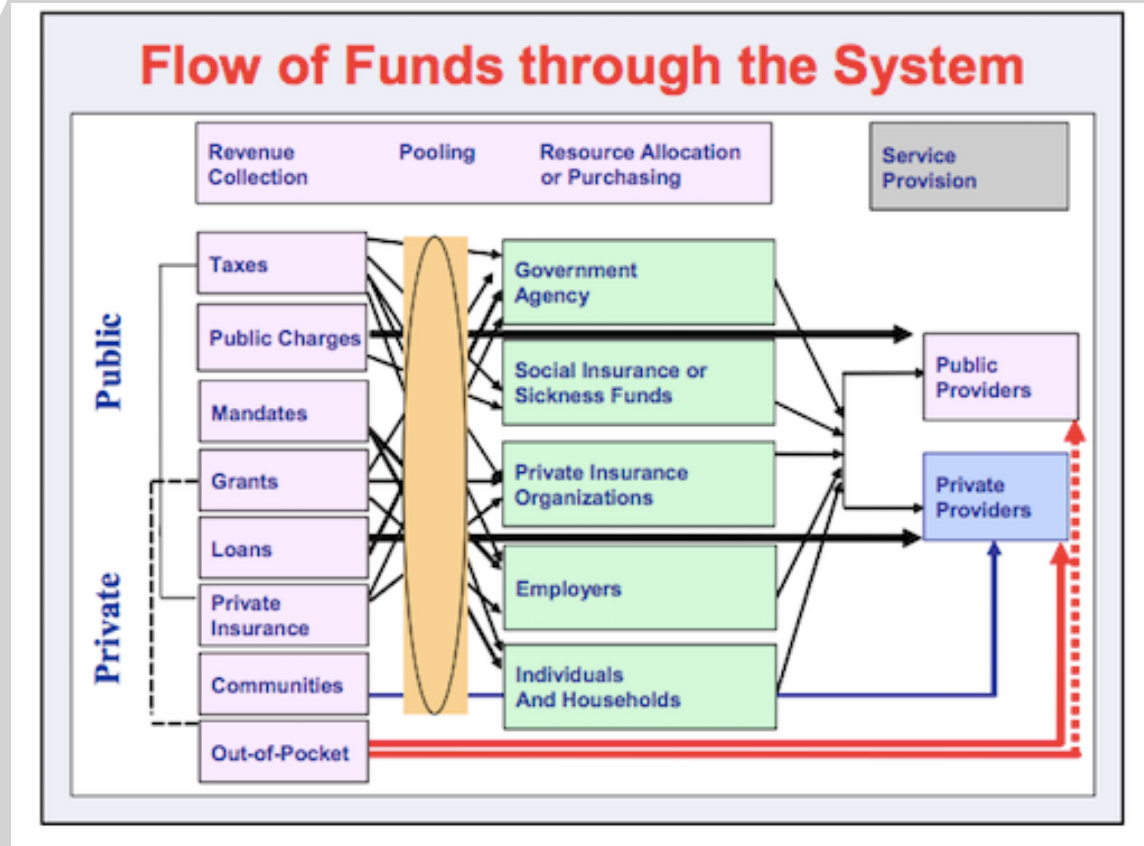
Flow of Funds through the System

Revenue Collection

Pooling

Resource Allocation or Purchasing

Service Provision

Public

Private

Taxes

Public Charges

Mandates

Grants

Loans

Private Insurance

Communities

Out-of-Pocket

Government Agency

Social Insurance or Sickness Funds

Private Insurance Organizations

Employers

Individuals And Households

Public Providers

Private Providers